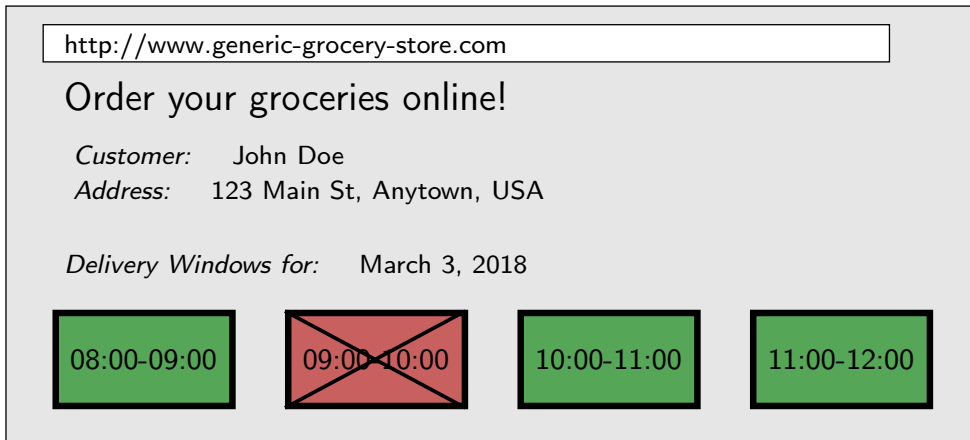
http://www.generic-grocery-store.com

Order your groceries online!

Customer: John Doe
Address: 123 Main St, Anytown, USA

Delivery Windows for: March 3, 2018

08:00-09:00

09:00-10:00

10:00-11:00

11:00-12:00